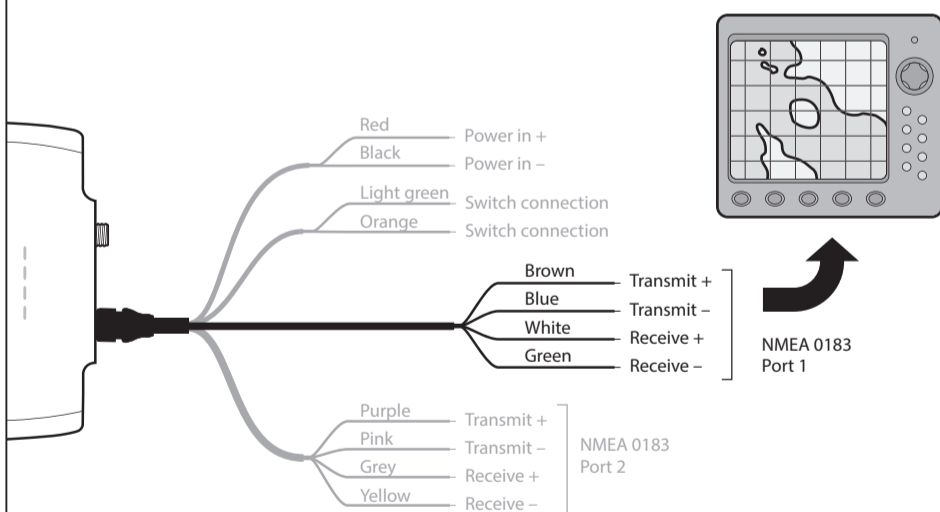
Red
Power in +
Black
Power in –
Light green
Switch connection
Orange
Switch connection

Brown
Transmit +
Blue
Transmit –
White
Receive +
Green
Receive –

NMEA 0183
Port 1

Purple
Transmit +
Pink
Transmit –
Grey
Receive +
Yellow
Receive –

NMEA 0183
Port 2